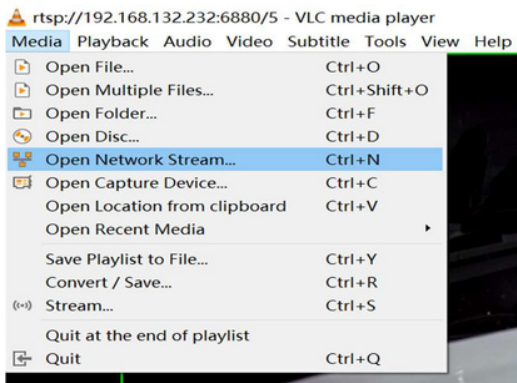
rtsp://192.168.132.232:6880/5 - VLC media player

Media Playback Audio Video Subtitle Tools View Help

| | |
|---|---|
| Open File... | Ctrl+O |
| Open Multiple Files... | Ctrl+Shift+O |
| Open Folder... | Ctrl+F |
| Open Disc... | Ctrl+D |
| Open Network Stream... | Ctrl+N |
| Open Capture Device... | Ctrl+C |
| Open Location from clipboard | Ctrl+V |
| Open Recent Media | |
| Save Playlist to File... | Ctrl+Y |
| Convert / Save... | Ctrl+R |
| Stream... | Ctrl+S |
| Quit at the end of playlist | |
| Quit | Ctrl+Q |